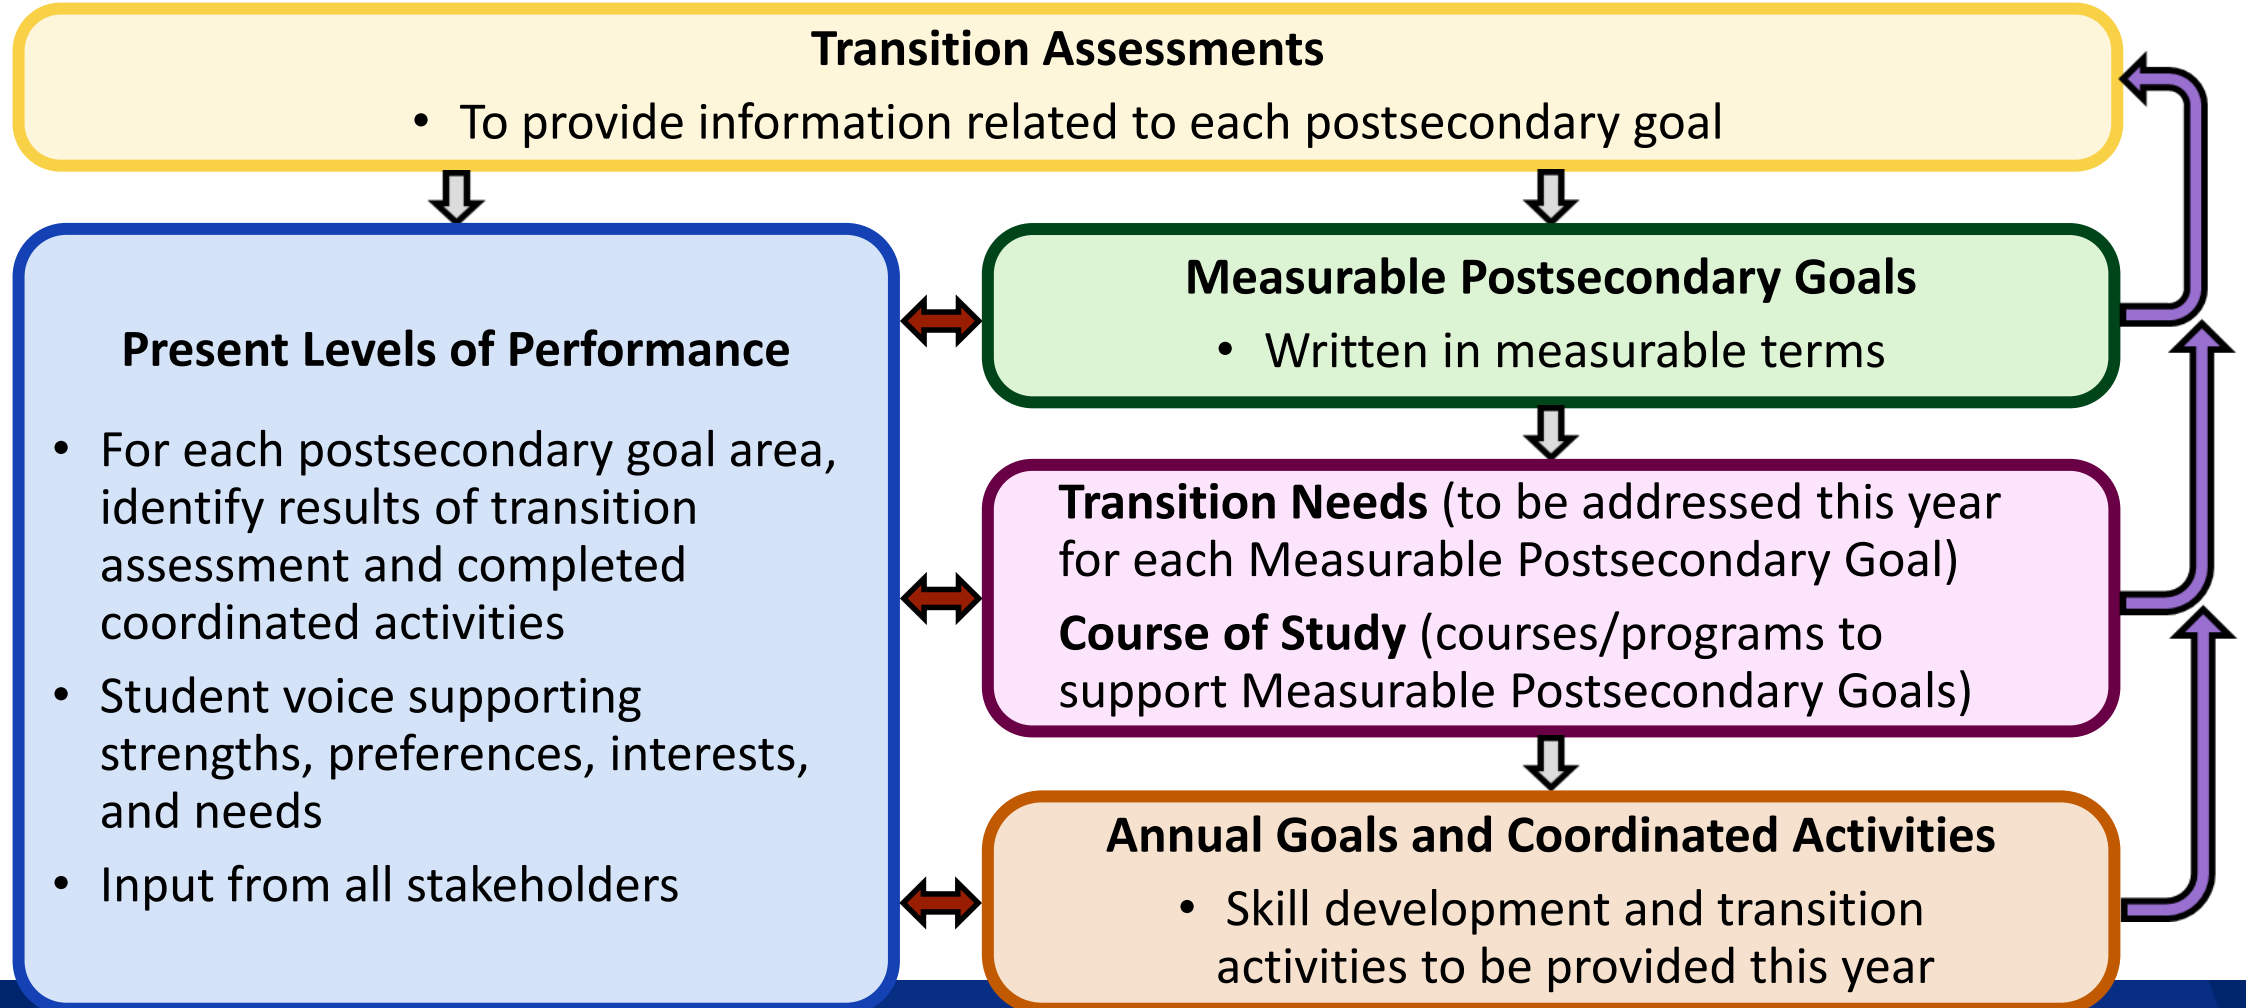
Transition Assessments
• To provide information related to each postsecondary goal

Present Levels of Performance

• For each postsecondary goal area, identify results of transition assessment and completed coordinated activities
• Student voice supporting strengths, preferences, interests, and needs
• Input from all stakeholders

Measurable Postsecondary Goals
• Written in measurable terms

Transition Needs (to be addressed this year for each Measurable Postsecondary Goal)

Course of Study (courses/programs to support Measurable Postsecondary Goals)

Annual Goals and Coordinated Activities
• Skill development and transition activities to be provided this year